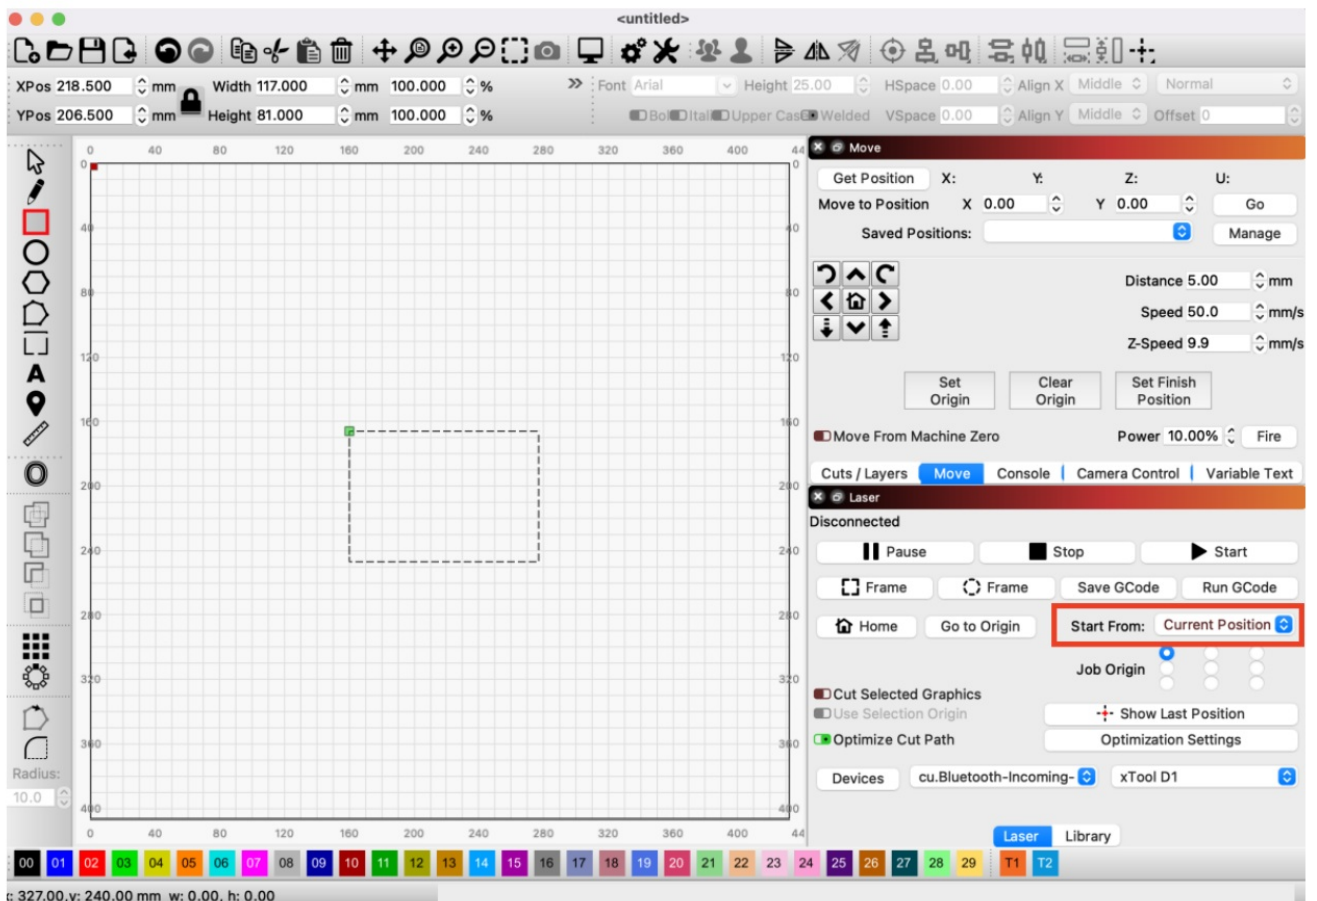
<untitled>

XPos 218.500 mm Width 117.000 mm 100.000 %
YPos 206.500 mm Height 81.000 mm 100.000 %

Font Arial Height 25.00 HSpace 0.00 Align X Middle Normal
Bold Italic Upper Case Welded VSpace 0.00 Align Y Middle Offset 0

0 40 80 120 160 200 240 280 320 360 400 44

Radius:
10.0

Move
Get Position X: Y: Z: U:
Move to Position X 0.00 Y 0.00 Go
Saved Positions: Manage
Distance 5.00 mm
Speed 50.0 mm/s
Z-Speed 9.9 mm/s
Set Origin
Clear Origin
Set Finish Position
Move From Machine Zero
Power 10.00% Fire

Cuts / Layers Move Console Camera Control Variable Text

Laser
Disconnected
Pause Stop Start
Frame Frame Save GCode Run GCode
Home Go to Origin Start From: Current Position
Job Origin
Cut Selected Graphics
Use Selection Origin
Show Last Position
Optimize Cut Path
Optimization Settings
Devices cu.Bluetooth-Incoming- xTool D1

Laser Library

00 01 02 03 04 05 06 07 08 09 10 11 12 13 14 15 16 17 18 19 20 21 22 23 24 25 26 27 28 29 T1 T2

: 327.00, y: 240.00 mm w: 0.00, h: 0.00